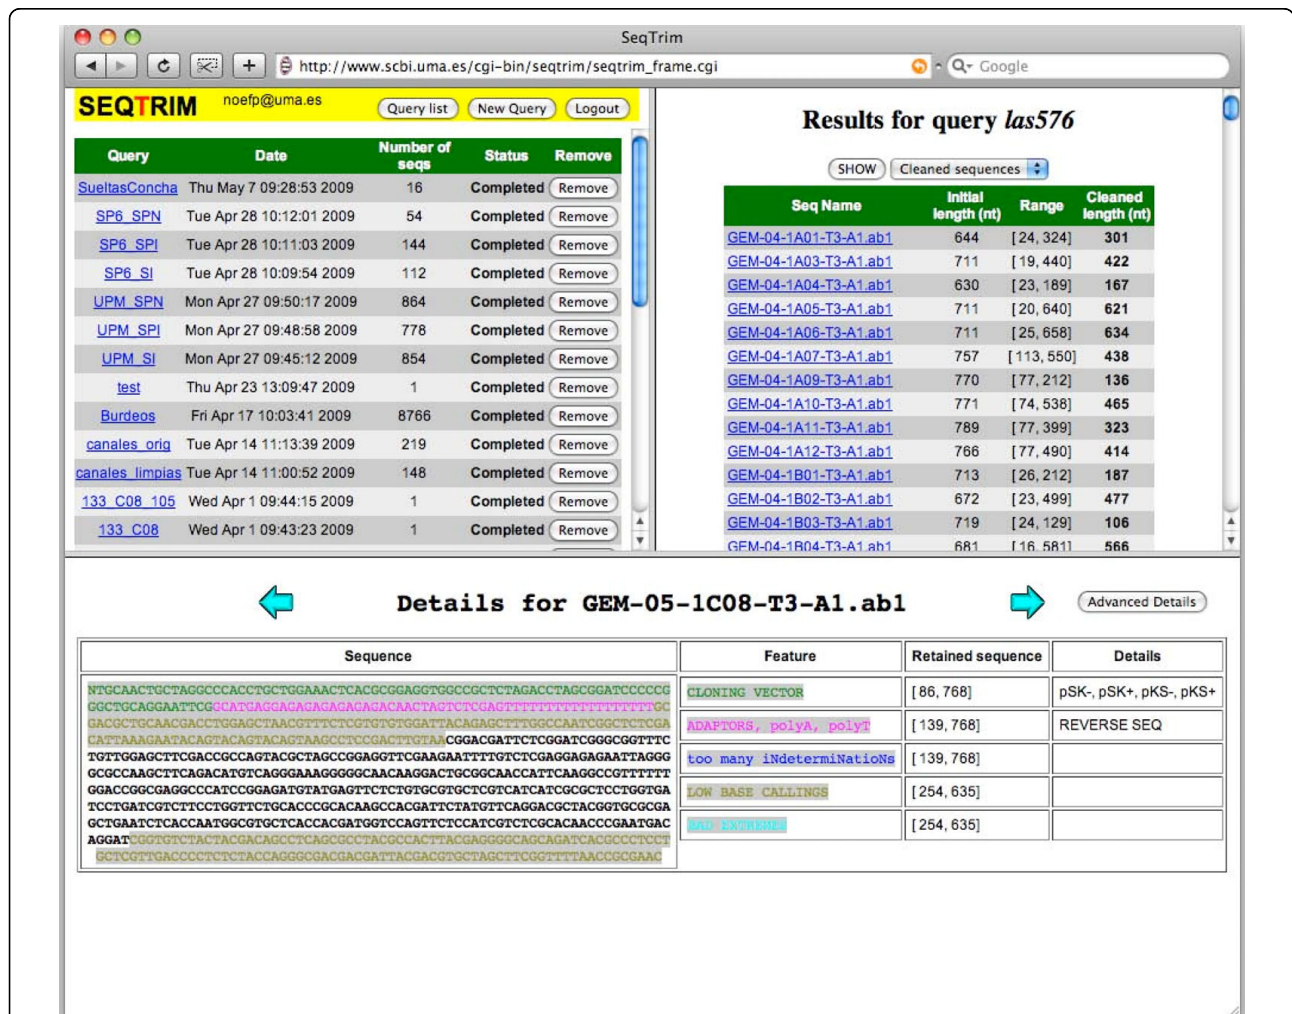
SeqTrim

http://www.scbi.uma.es/cgi-bin/seqtrim/seqtrim_frame.cgi

Google

SEQTRIM noefp@uma.es Query list New Query Logout

| Query | Date | Number of seqs | Status | Remove |
|---|---|---|---|---|
| SueltasConcha | Thu May 7 09:28:53 2009 | 16 | Completed | Remove |
| SP6_SPN | Tue Apr 28 10:12:01 2009 | 54 | Completed | Remove |
| SP6_SPI | Tue Apr 28 10:11:03 2009 | 144 | Completed | Remove |
| SP6_SI | Tue Apr 28 10:09:54 2009 | 112 | Completed | Remove |
| UPM_SPN | Mon Apr 27 09:50:17 2009 | 864 | Completed | Remove |
| UPM_SPI | Mon Apr 27 09:48:58 2009 | 778 | Completed | Remove |
| UPM_SI | Mon Apr 27 09:45:12 2009 | 854 | Completed | Remove |
| test | Thu Apr 23 13:09:47 2009 | 1 | Completed | Remove |
| Burdeos | Fri Apr 17 10:03:41 2009 | 8766 | Completed | Remove |
| canales_orig | Tue Apr 14 11:13:39 2009 | 219 | Completed | Remove |
| canales_limpias | Tue Apr 14 11:00:52 2009 | 148 | Completed | Remove |
| 133_C08_105 | Wed Apr 1 09:44:15 2009 | 1 | Completed | Remove |
| 133_C08 | Wed Apr 1 09:43:23 2009 | 1 | Completed | Remove |

Results for query las576

SHOW Cleaned sequences

| Seq Name | Initial length (nt) | Range | Cleaned length (nt) |
|---|---|---|---|
| GEM-04-1A01-T3-A1.ab1 | 644 | [24, 324] | 301 |
| GEM-04-1A03-T3-A1.ab1 | 711 | [19, 440] | 422 |
| GEM-04-1A04-T3-A1.ab1 | 630 | [23, 189] | 167 |
| GEM-04-1A05-T3-A1.ab1 | 711 | [20, 640] | 621 |
| GEM-04-1A06-T3-A1.ab1 | 711 | [25, 658] | 634 |
| GEM-04-1A07-T3-A1.ab1 | 757 | [113, 550] | 438 |
| GEM-04-1A09-T3-A1.ab1 | 770 | [77, 212] | 136 |
| GEM-04-1A10-T3-A1.ab1 | 771 | [74, 538] | 465 |
| GEM-04-1A11-T3-A1.ab1 | 789 | [77, 399] | 323 |
| GEM-04-1A12-T3-A1.ab1 | 766 | [77, 490] | 414 |
| GEM-04-1B01-T3-A1.ab1 | 713 | [26, 212] | 187 |
| GEM-04-1B02-T3-A1.ab1 | 672 | [23, 499] | 477 |
| GEM-04-1B03-T3-A1.ab1 | 719 | [24, 129] | 106 |
| GEM-04-1B04-T3-A1.ab1 | 681 | [16, 581] | 566 |

Details for GEM-05-1C08-T3-A1.ab1

Advanced Details

| Sequence | Feature | Retained sequence | Details |
|---|---|---|---|
| NTGCAACTGCTAGGCCCACCTGCTGGAAACTCACGCGGAGGTGGCCGCTCTAGACCTAGCGGATCCCCCG GGCTGCAGGAATTCGGCATGAGGAGAGAGAGAGAGACAACTAGTCTCGAGTTTTTTTTTTTTTTTTTTGC GACGCTGCAACGACCTGGAGCTAACGTTTCTCGTGTGTGGATTACAGAGCTTTGGCCAATCGGCTCTCGA CATTAAAGAATACAGTACAGTACAGTAAGCCTCCGACTTGTAACGGACGATTCTCGGATCGGGCGGTTTC TGTTGGAGCTTCGACCGCCAGTACGCTAGCCGGAGGTTCGAAGAATTTTGTCTCGAGGAGAGAATTAGGG GCGCCAAGCTTCAGACATGTCAGGGAAAGGGGGCAACAAGGACTGCGGCAACCATTCAAGGCCGTTTTTT GGACCGGCGAGGCCCATCCGGAGATGTATGAGTTCTCTGTGCGTGCTCGTCATCATCGCGCTCCTGGTGA TCCTGATCGTCTTCCTGGTTCTGCACCCGCACAAGCCACGATTCTATGTTCAGGACGCTACGGTGCGCGA GCTGAATCTCACCAATGGCGTGCTCACCACGATGGTCCAGTTCTCCATCGTCTCGCACAACCCGAATGAC AGGATCGGTGTCTACTACGACAGCCTCAGCGCCTACGCCACTTACGAGGGGCAGCAGATCACGCCCTCGT GCTCGTTGACCCCTCTCTACCAGGGCGACGACGATTACGACGTGCTAGCTTCGGTTTTAACCGCGAAC | CLONING VECTOR | [86, 768] | pSK-, pSK+, pKS-, pKS+ |
| | ADAPTORS, polyA, polyT | [139, 768] | REVERSE SEQ |
| | too many iNdetermiNatioNs | [139, 768] | |
| | LOW BASE CALLINGS | [254, 635] | |
| | BAD EXTREMES | [254, 635] | |